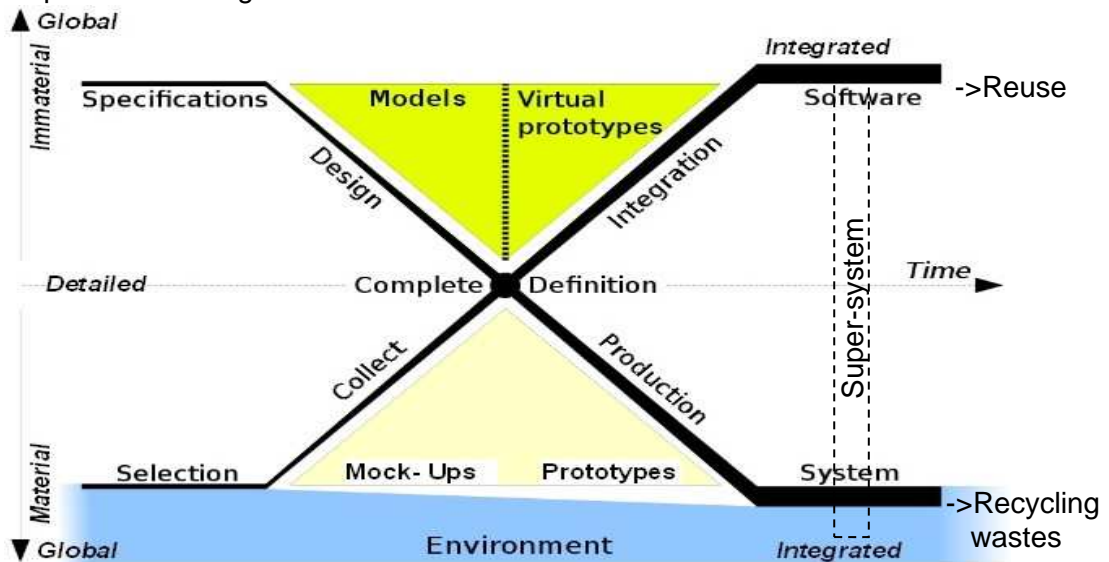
Global
Immaterial
Specifications
Design
Models
Virtual prototypes
Integration
Integrated
Software
->Reuse
Super-system
Detailed
Complete
Definition
Time
Collect
Production
Material
Selection
Mock- Ups
Prototypes
System
->Recycling wastes
Global
Environment
Integrated